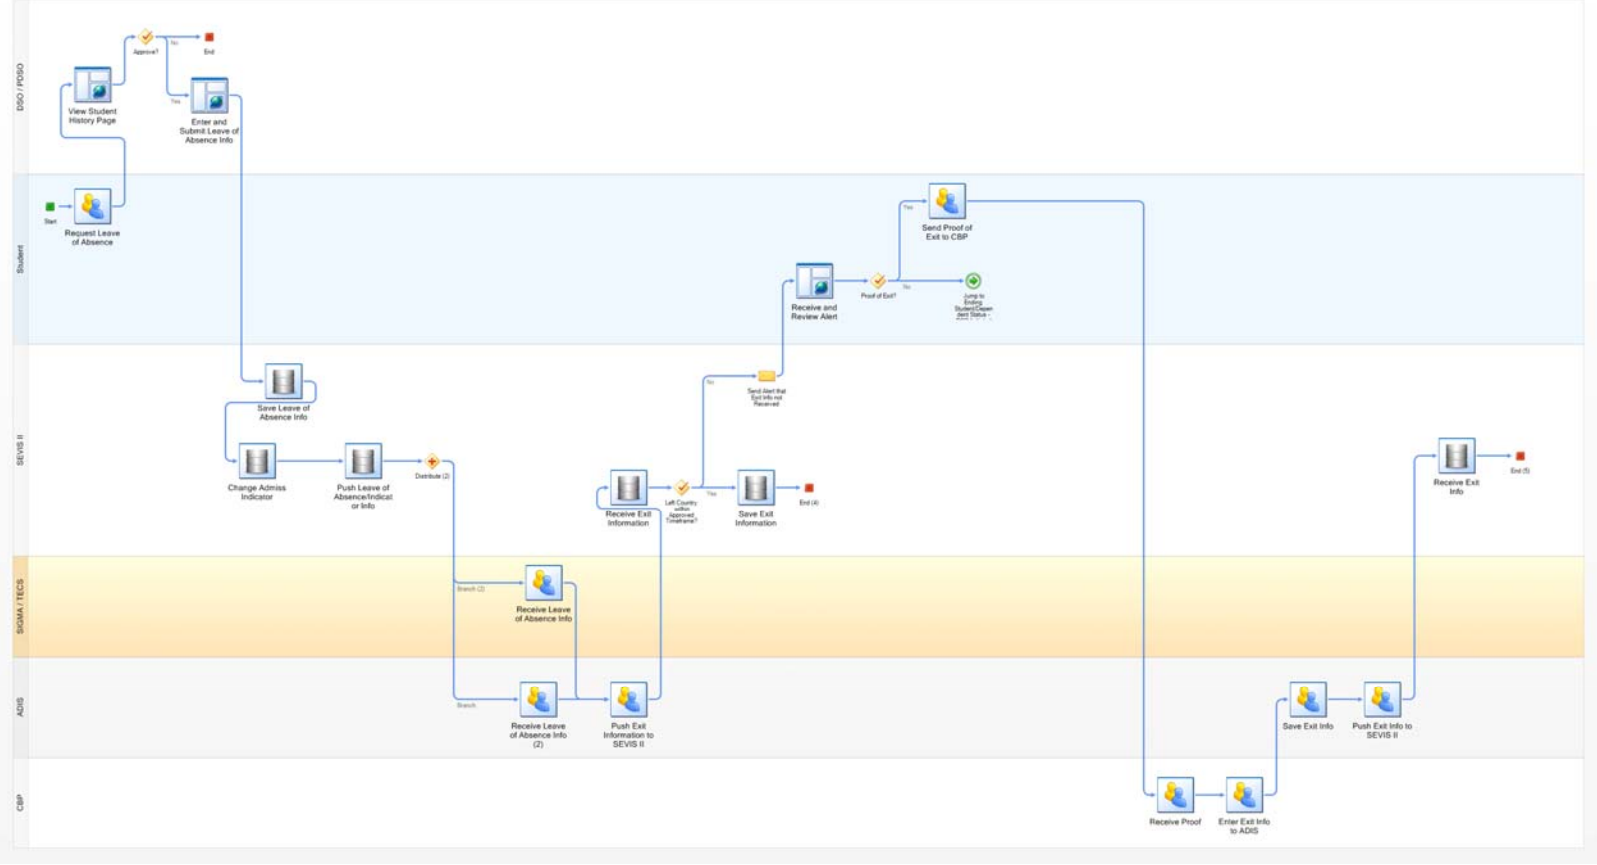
DSO / PDSO

Approve?

No

End

Yes

View Student History Page

Enter and Submit Leave of Absence Info

Student

Start

Request Leave of Absence

Send Proof of Exit to CBP

Yes

Receive and Review Alert

Proof of Exit?

No

Jump to Ending Student/Dependent Status -

SEVIS II

Save Leave of Absence Info

No

Send Alert that Exit Info not Received

Change Admiss Indicator

Push Leave of Absence/Indicator Info

Distribute (2)

Receive Exit Information

Left Country within Approved Timeframe?

Yes

Save Exit Information

End (4)

Receive Exit Info

End (5)

SIGMA / TECS

Branch (2)

Receive Leave of Absence Info

ADIS

Branch

Receive Leave of Absence Info (2)

Push Exit Information to SEVIS II

Save Exit Info

Push Exit Info to SEVIS II

CBP

Receive Proof

Enter Exit Info to ADIS